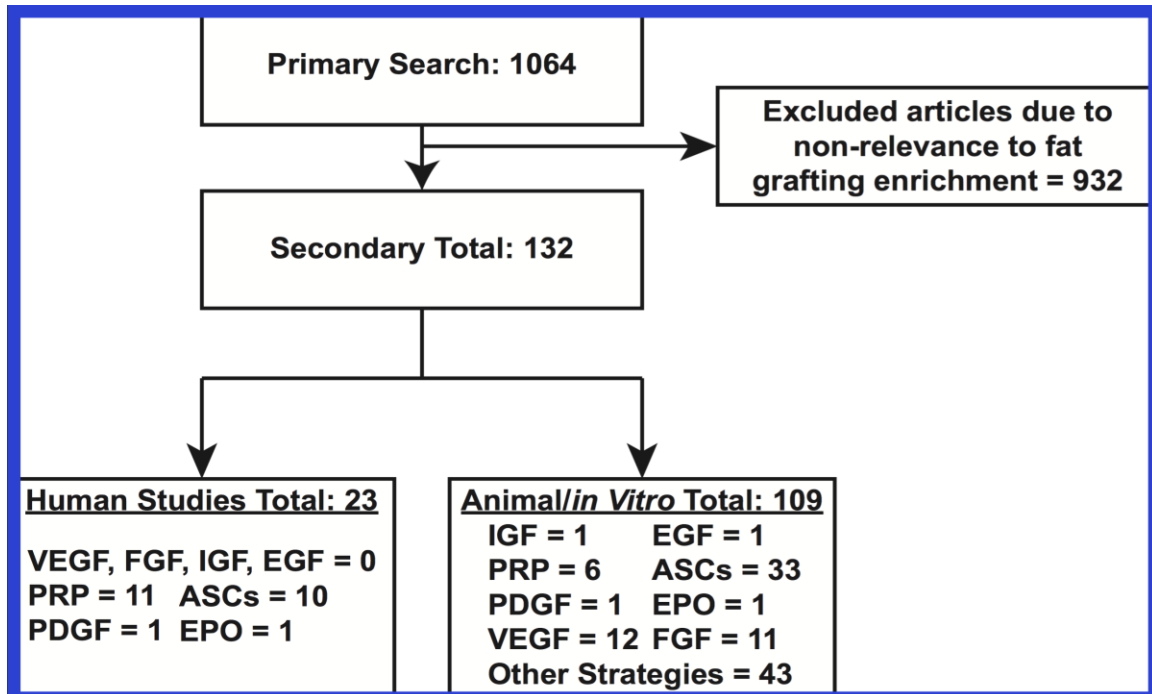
Primary Search: 1064

Excluded articles due to non-relevance to fat grafting enrichment = 932

Secondary Total: 132

Human Studies Total: 23

VEGF, FGF, IGF, EGF = 0
PRP = 11 ASCs = 10
PDGF = 1 EPO = 1

Animal/in Vitro Total: 109
IGF = 1 EGF = 1
PRP = 6 ASCs = 33
PDGF = 1 EPO = 1
VEGF = 12 FGF = 11
Other Strategies = 43